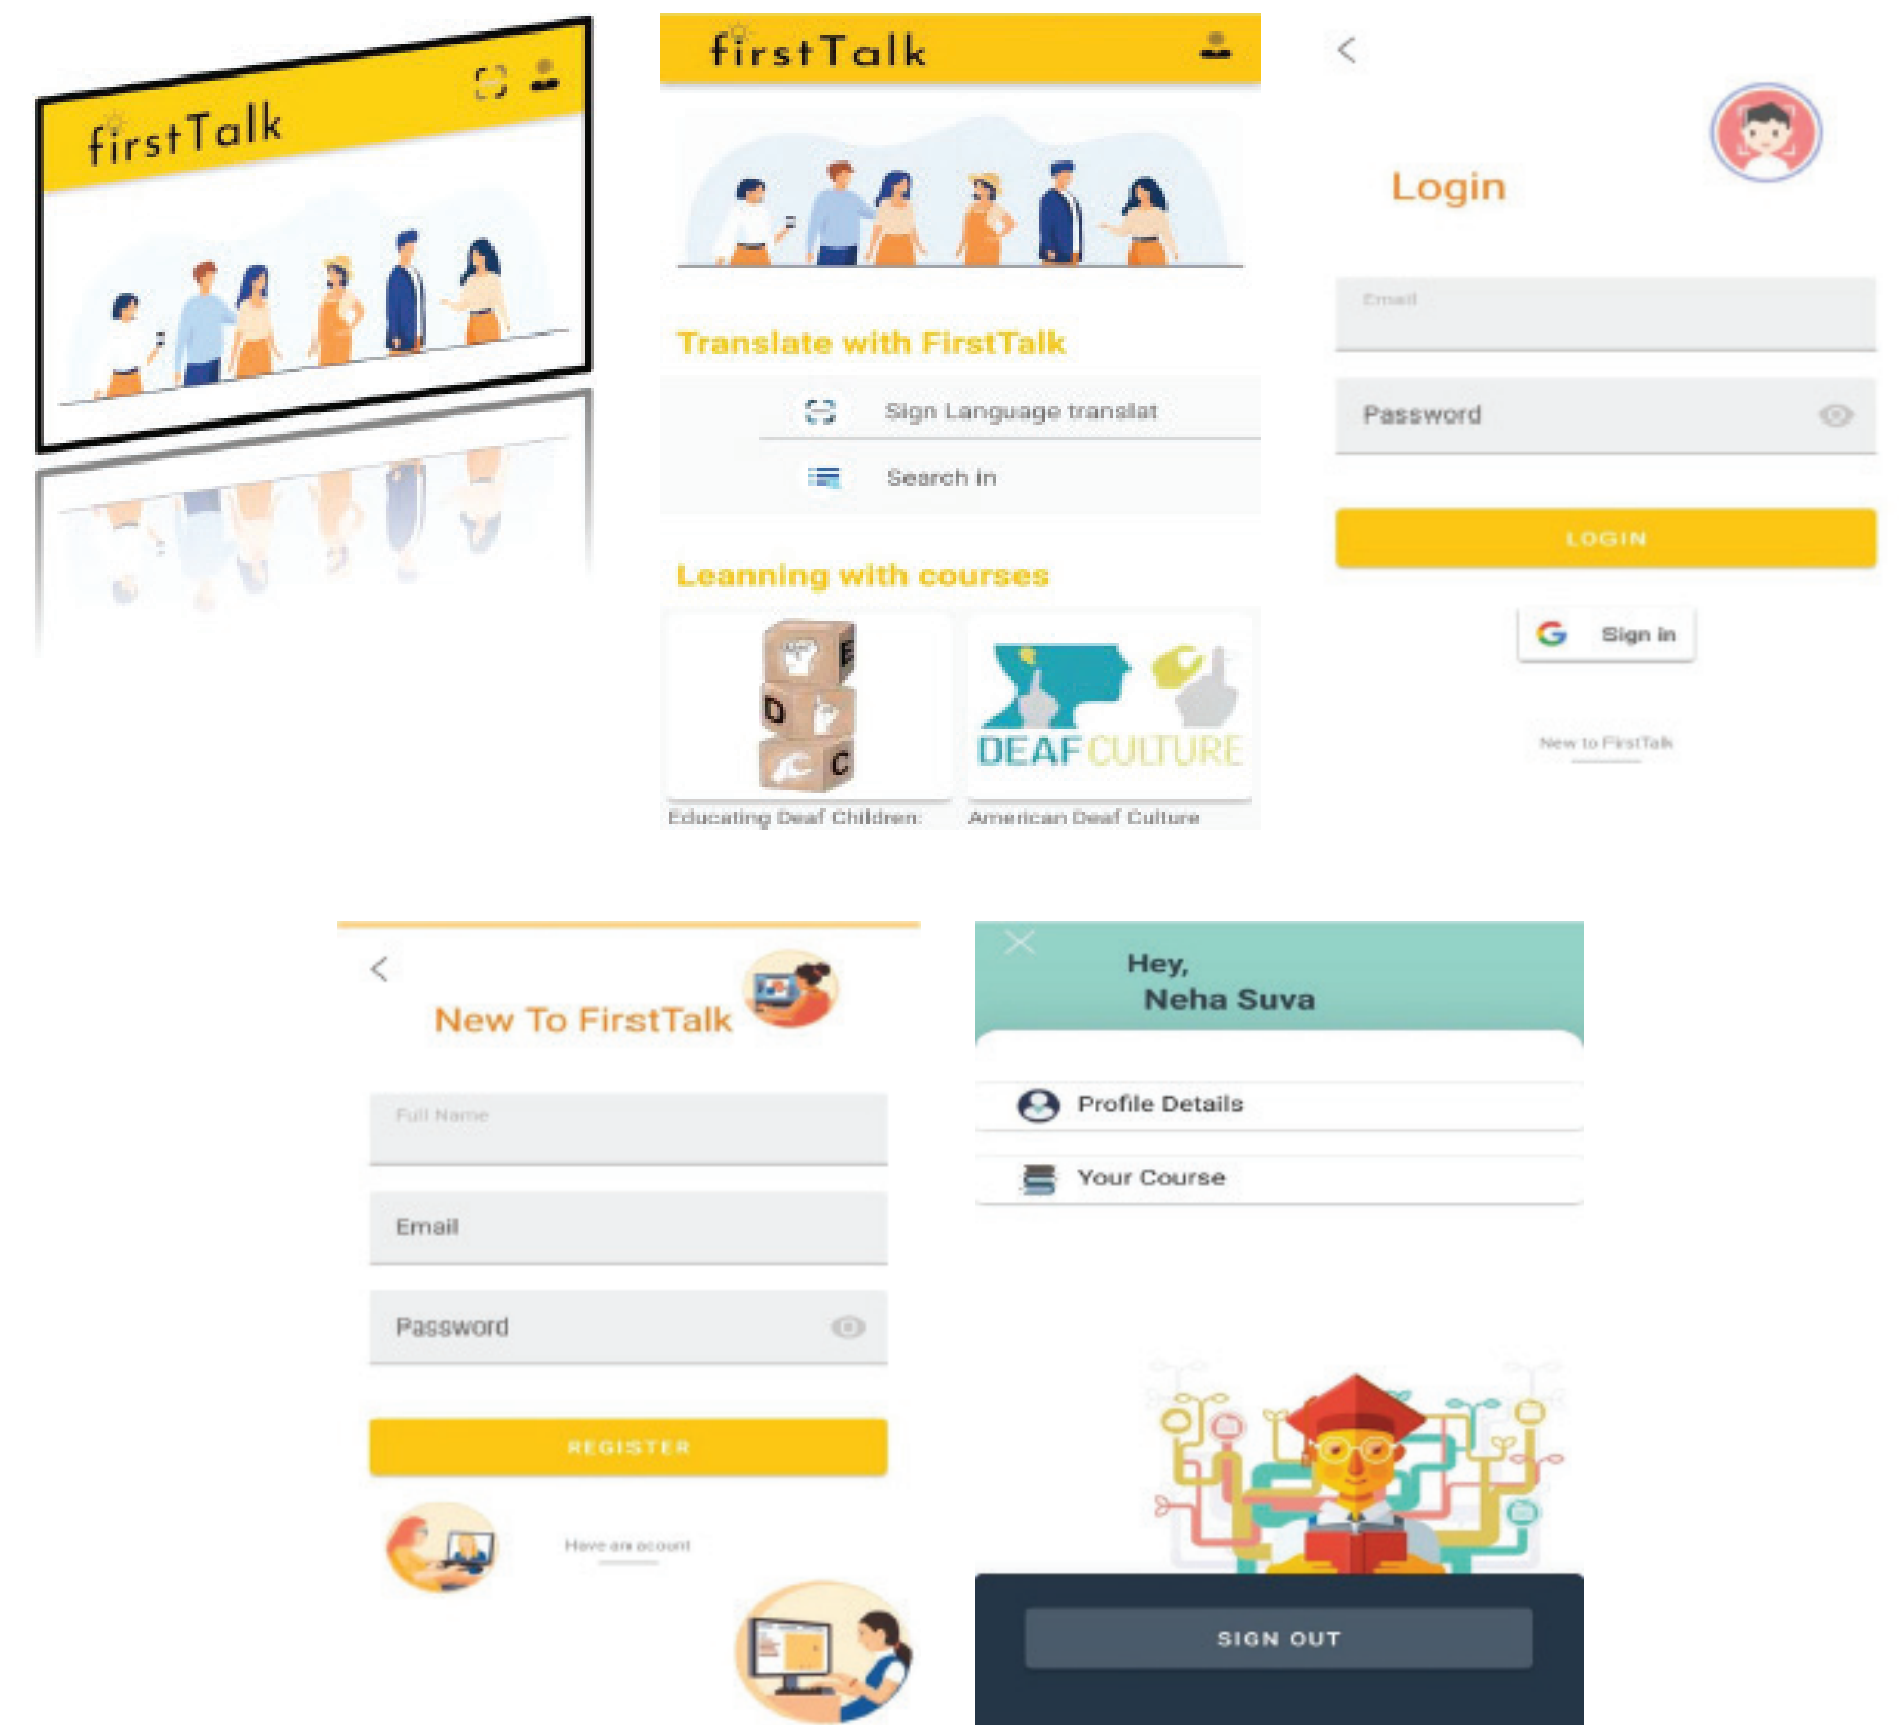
firstTalk

firstTalk

Translate with FirstTalk

Sign Language translat

Search in

Leanning with courses

E
D
C

DEAF CULTURE

Educating Deaf Children:

American Deaf Culture

Login

Email

Password

LOGIN

Sign in

New to FirstTalk

New To FirstTalk

Full Name

Email

Password

REGISTER

Have an account

Hey,
Neha Suva

Profile Details

Your Course

SIGN OUT